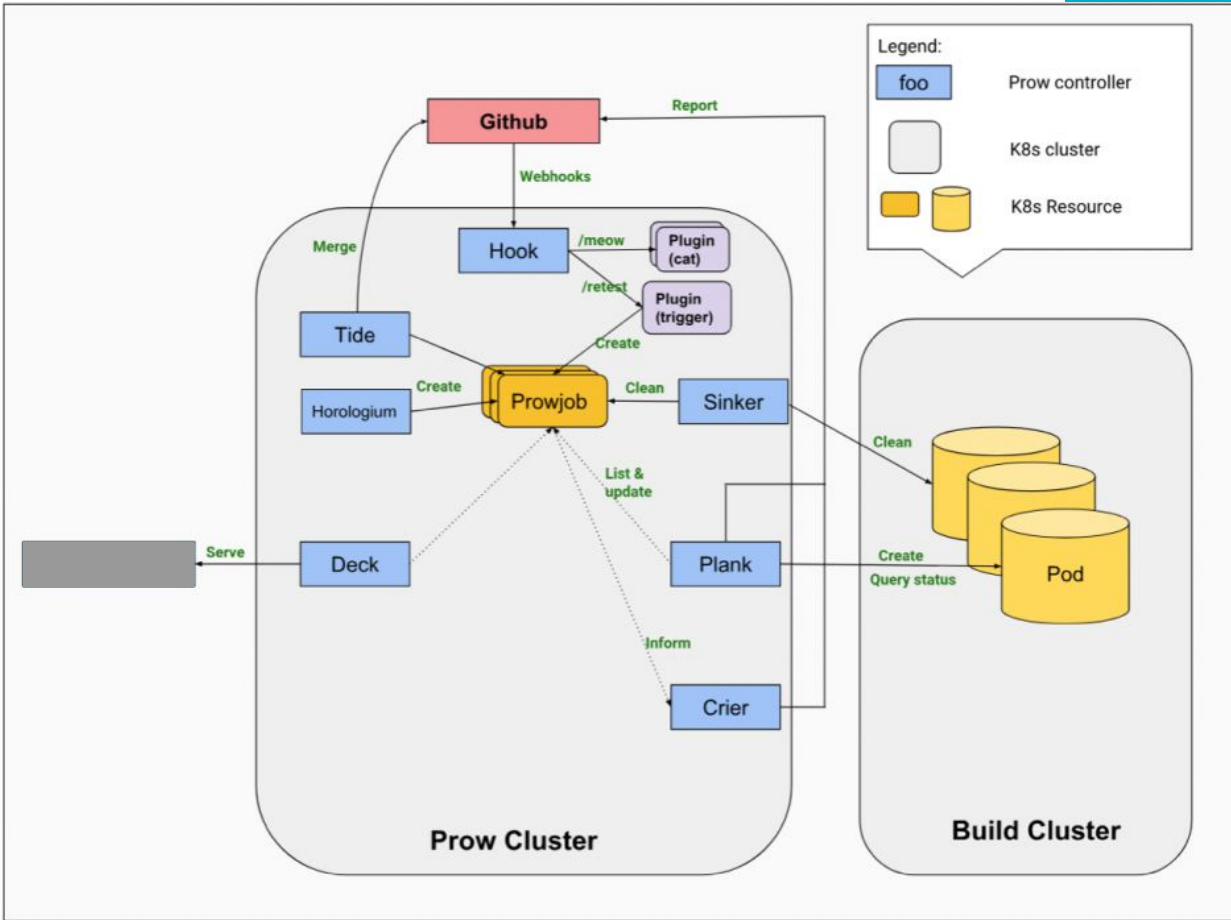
Legend:
foo Prow controller
K8s cluster
K8s Resource

Github
Report
Webhooks
Merge
Hook
/meow
Plugin (cat)
/retest
Plugin (trigger)
Tide
Create
Horologium
Create
Prowjob
Clean
Sinker
Clean
List & update
Serve
Deck
Plank
Create
Query status
Pod
Inform
Crier

Prow Cluster
Build Cluster